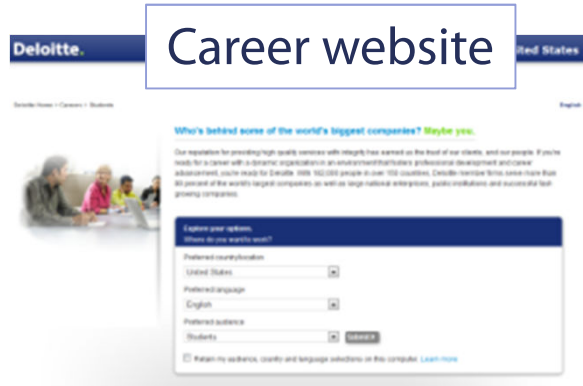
Deloitte.

Career website

ited States

Deloitte Home > Careers > Students

English

Who's behind some of the world's biggest companies? Maybe you.

Our reputation for providing high quality services with integrity has earned us the trust of our clients, and our people. If you're ready for a career with a dynamic organization in an environment that fosters professional development and career advancement, you're ready for Deloitte. With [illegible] people in over 150 countries, Deloitte member firms serve more than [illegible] percent of the world's largest companies as well as large national enterprises, public institutions and successful fast-growing companies.

Explore your options.
Where do you want to work?

Preferred country/location
United States

Preferred language
English

Preferred audience
Students

SUBMIT

Retain my audience, country and language selections on this computer. Learn more